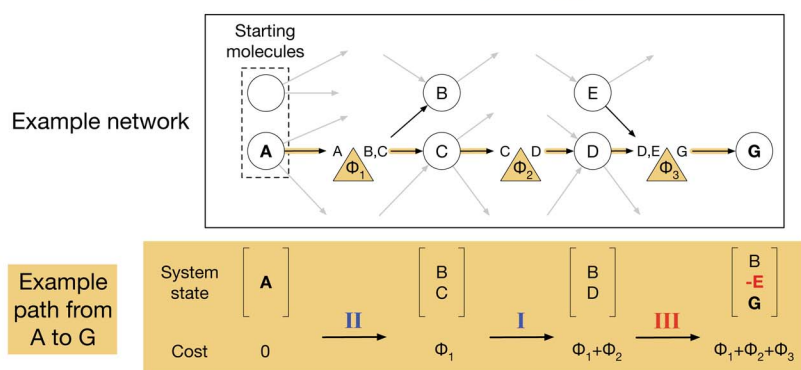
Example network

Starting molecules

B

E

A

A

B,C

C

C

D

D

D,E

G

G

$\Phi_1$

$\Phi_2$

$\Phi_3$

Example path from A to G

System state

A

B
C

B
D

B
-E
G

II

I

III

Cost

0

$\Phi_1$

$\Phi_1+\Phi_2$

$\Phi_1+\Phi_2+\Phi_3$